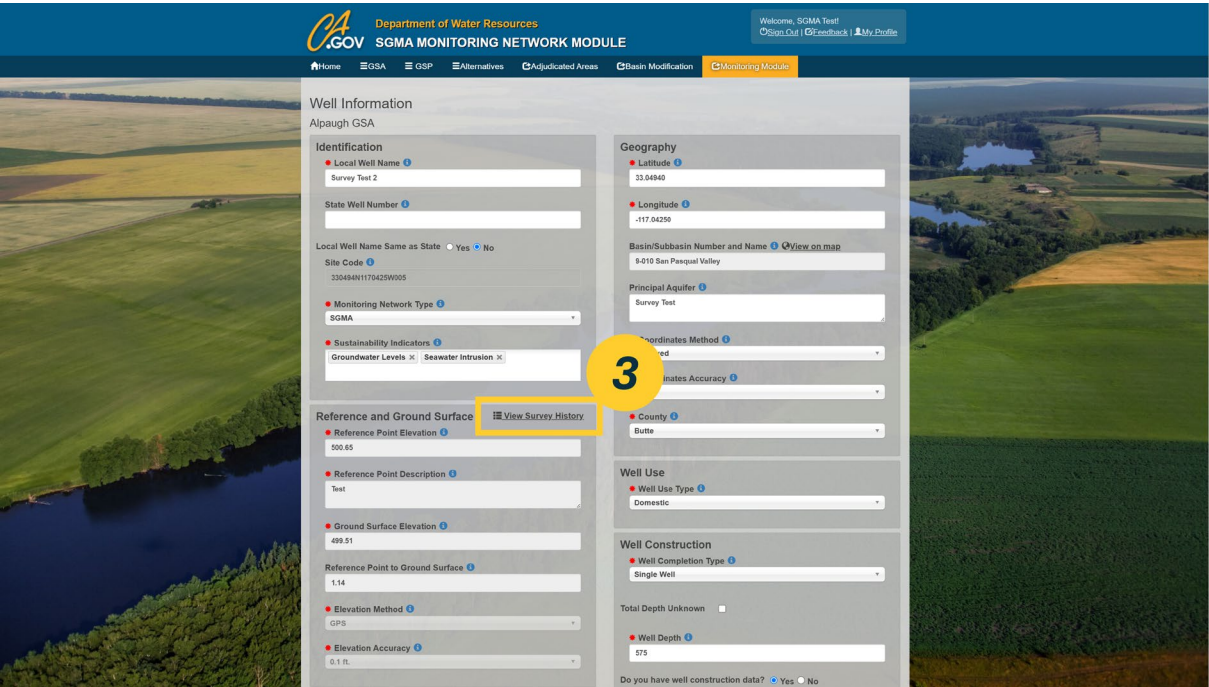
CA.GOV Department of Water Resources
SGMA MONITORING NETWORK MODULE

Welcome, SGMA Test!
Sign Out | Feedback | My Profile

Home GSA GSP Alternatives Adjudicated Areas Basin Modification Monitoring Module

Well Information
Alpaugh GSA

Identification
Local Well Name
Survey Test 2
State Well Number

Local Well Name Same as State Yes No
Site Code
330494N1170425W005
Monitoring Network Type
SGMA
Sustainability Indicators
Groundwater Levels × Seawater Intrusion ×

Reference and Ground Surface View Survey History
Reference Point Elevation
500.65
Reference Point Description
Test
Ground Surface Elevation
499.51
Reference Point to Ground Surface
1.14
Elevation Method
GPS
Elevation Accuracy
0.1 ft.

Geography
Latitude
33.04940
Longitude
-117.04250
Basin/Subbasin Number and Name View on map
9-010 San Pasqual Valley
Principal Aquifer
Survey Test
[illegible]oordinates Method
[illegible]red
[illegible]inates Accuracy

3

County
Butte

Well Use
Well Use Type
Domestic

Well Construction
Well Completion Type
Single Well
Total Depth Unknown
Well Depth
575
Do you have well construction data? Yes No